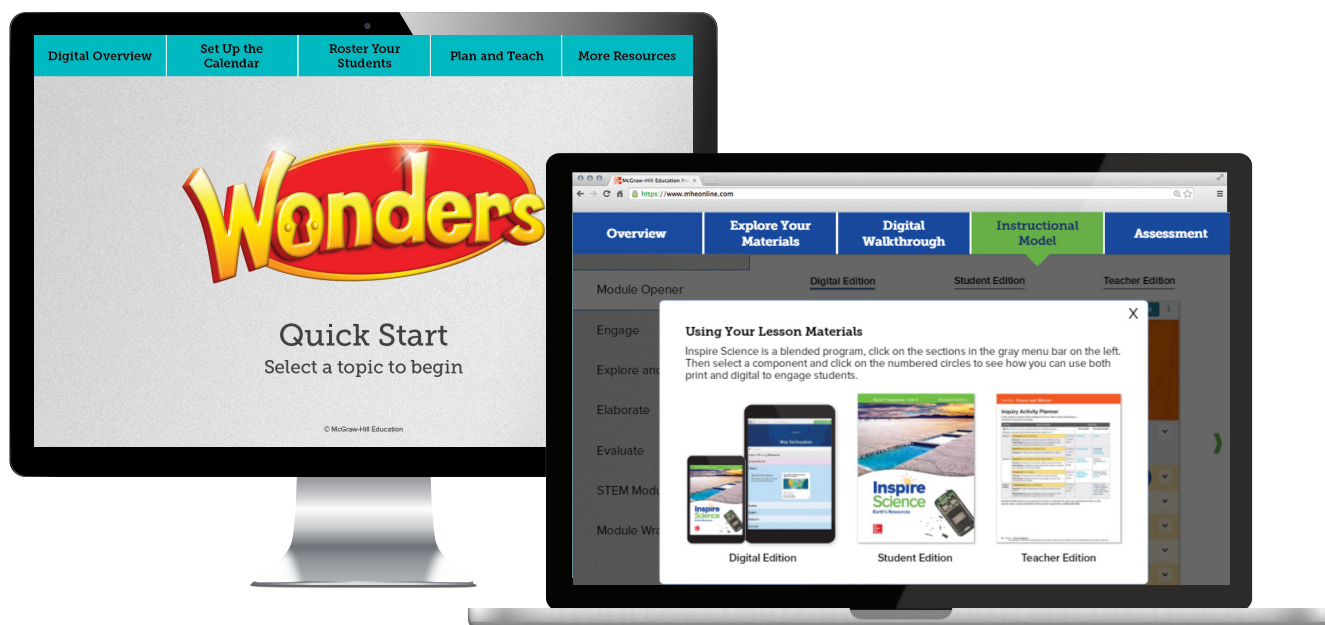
Digital Overview | Set Up the Calendar | Roster Your Students | Plan and Teach | More Resources

Wonders

Quick Start
Select a topic to begin

© McGraw-Hill Education

McGraw-Hill Education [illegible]

https://www.mheonline.com

Overview | Explore Your Materials | Digital Walkthrough | Instructional Model | Assessment

Module Opener
Engage
Explore and
Elaborate
Evaluate
STEM Modu
Module Wra

Digital Edition | Student Edition | Teacher Edition

X

Using Your Lesson Materials

Inspire Science is a blended program, click on the sections in the gray menu bar on the left. Then select a component and click on the numbered circles to see how you can use both print and digital to engage students.

Inspire Science
Earth's Resources

Inquiry Activity Planner

Digital Edition
Student Edition
Teacher Edition